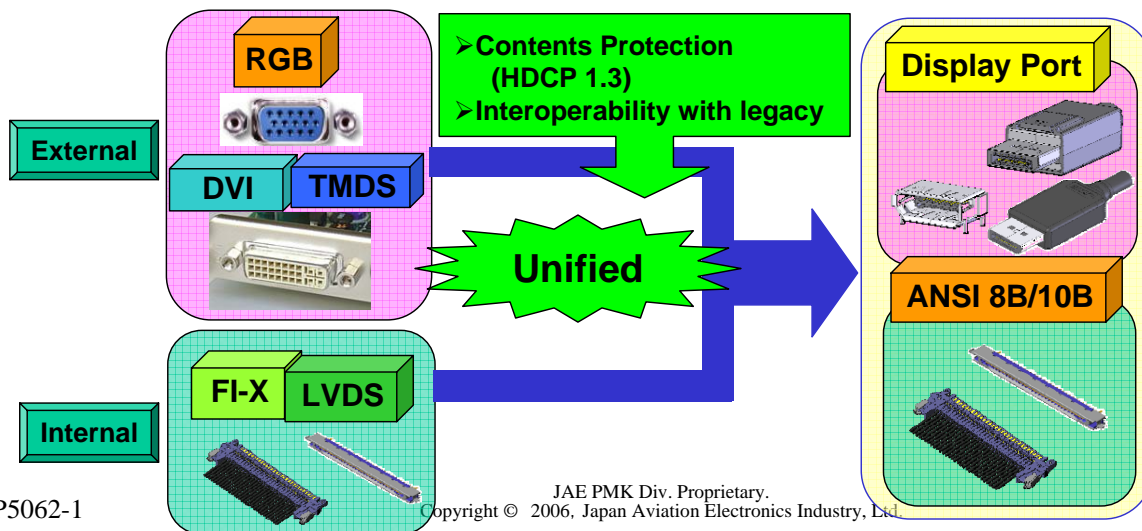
External

Internal

RGB

DVI

TMDS

FI-X

LVDS

➢Contents Protection (HDCP 1.3)
➢Interoperability with legacy

Unified

Display Port

ANSI 8B/10B

P5062-1

JAE PMK Div. Proprietary.
Copyright © 2006, Japan Aviation Electronics Industry, Ltd.